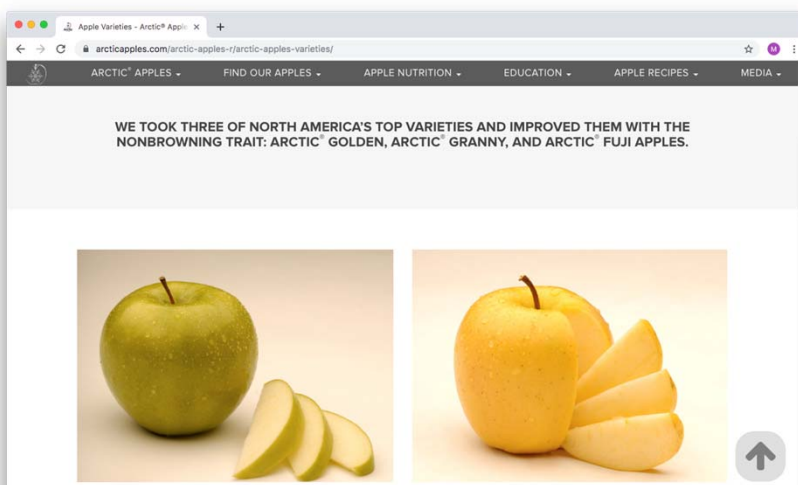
Apple Varieties - Arctic® Apple ×

arcticapples.com/arctic-apples-r/arctic-apples-varieties/

M

ARCTIC® APPLES ▾ FIND OUR APPLES ▾ APPLE NUTRITION ▾ EDUCATION ▾ APPLE RECIPES ▾ MEDIA ▾

WE TOOK THREE OF NORTH AMERICA'S TOP VARIETIES AND IMPROVED THEM WITH THE NONBROWNING TRAIT: ARCTIC® GOLDEN, ARCTIC® GRANNY, AND ARCTIC® FUJI APPLES.